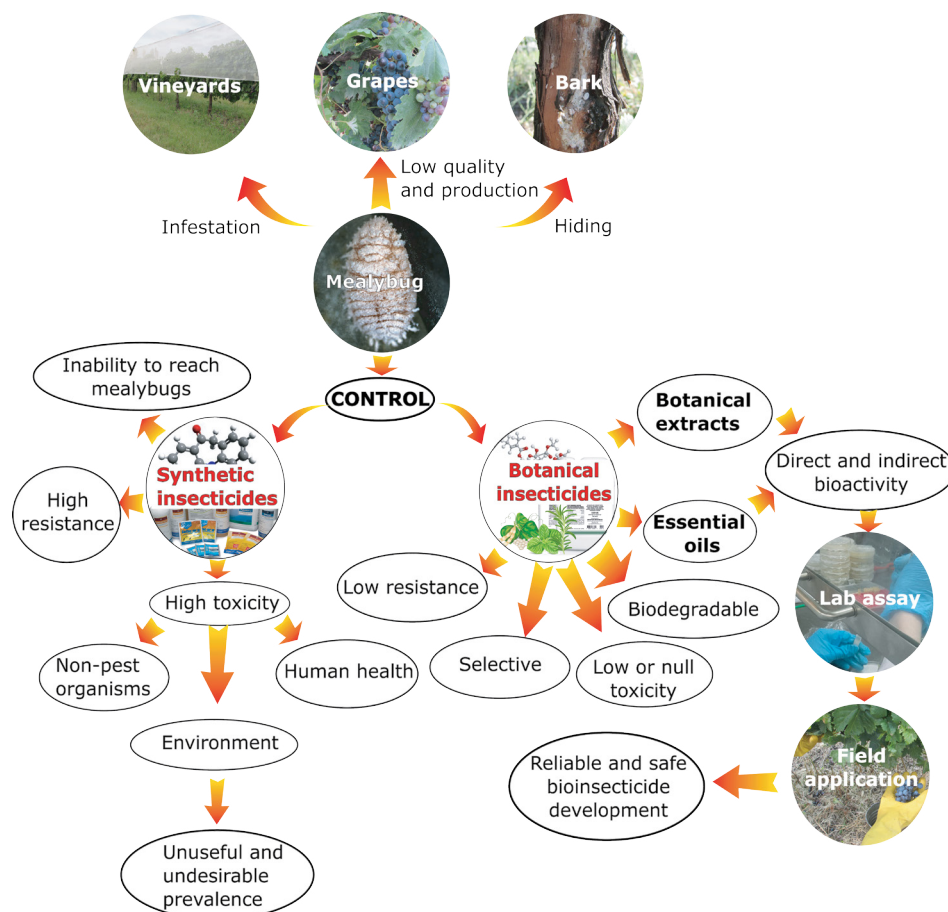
Vineyards

Grapes

Bark

Infestation

Low quality and production

Hiding

Mealybug

Inability to reach mealybugs

CONTROL

Synthetic insecticides

High resistance

High toxicity

Non-pest organisms

Human health

Environment

Unuseful and undesirable prevalence

Botanical insecticides

Botanical extracts

Essential oils

Direct and indirect bioactivity

Low resistance

Biodegradable

Selective

Low or null toxicity

Lab assay

Field application

Reliable and safe bioinsecticide development